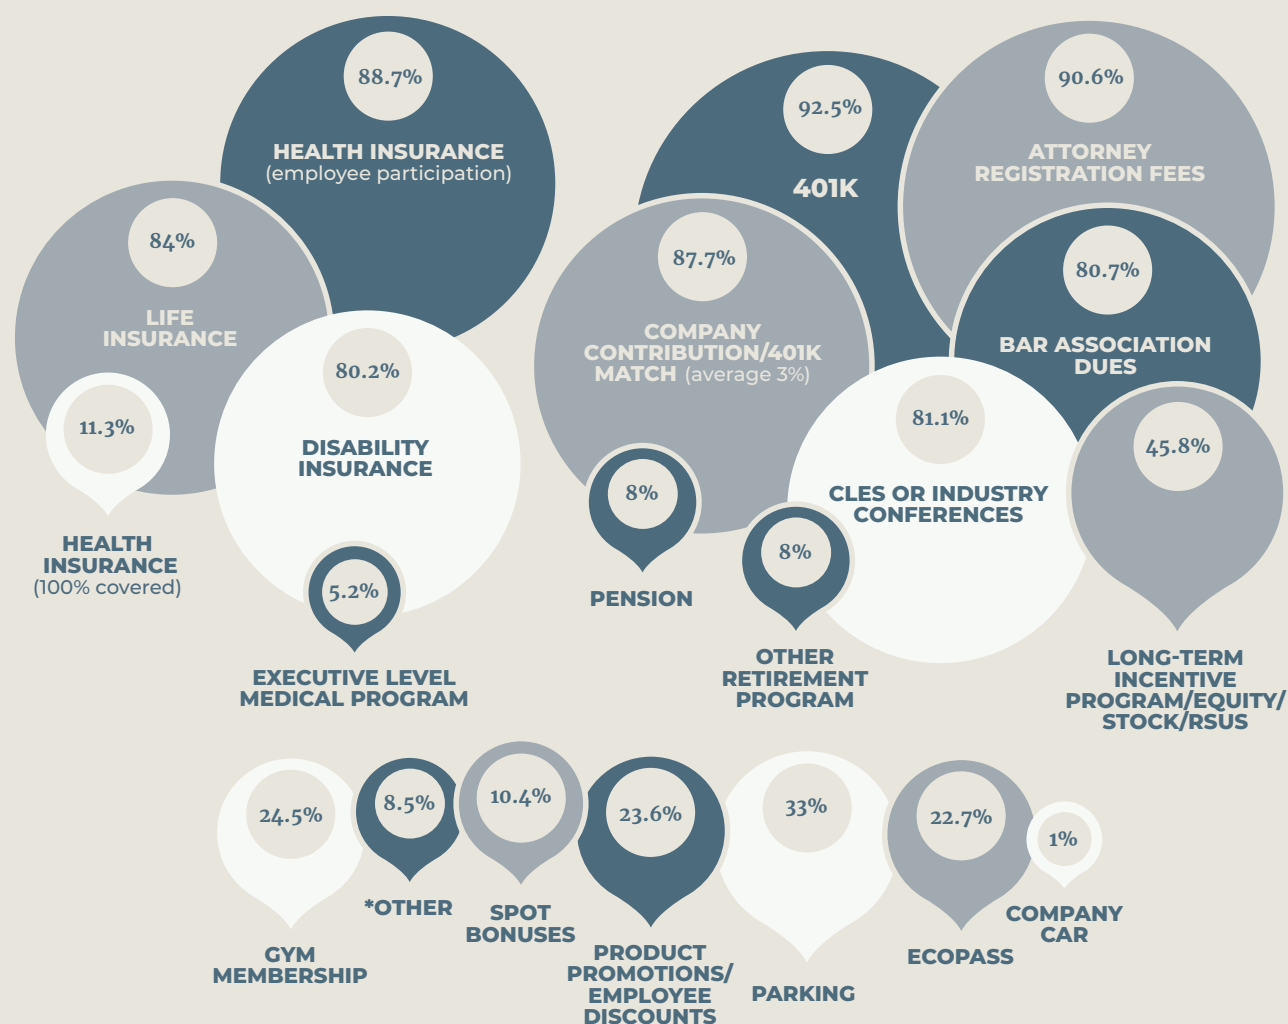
88.7%

HEALTH INSURANCE
(employee participation)

92.5%

401K

90.6%

ATTORNEY REGISTRATION FEES

84%

LIFE INSURANCE

87.7%

COMPANY CONTRIBUTION/401K MATCH (average 3%)

80.7%

BAR ASSOCIATION DUES

80.2%

DISABILITY INSURANCE

11.3%

HEALTH INSURANCE
(100% covered)

81.1%

CLES OR INDUSTRY CONFERENCES

45.8%

8%

PENSION

8%

OTHER RETIREMENT PROGRAM

5.2%

EXECUTIVE LEVEL MEDICAL PROGRAM

LONG-TERM INCENTIVE PROGRAM/EQUITY/ STOCK/RSUS

24.5%

GYM MEMBERSHIP

8.5%

*OTHER

10.4%

SPOT BONUSES

23.6%

PRODUCT PROMOTIONS/ EMPLOYEE DISCOUNTS

33%

PARKING

22.7%

ECOPASS

1%

COMPANY CAR